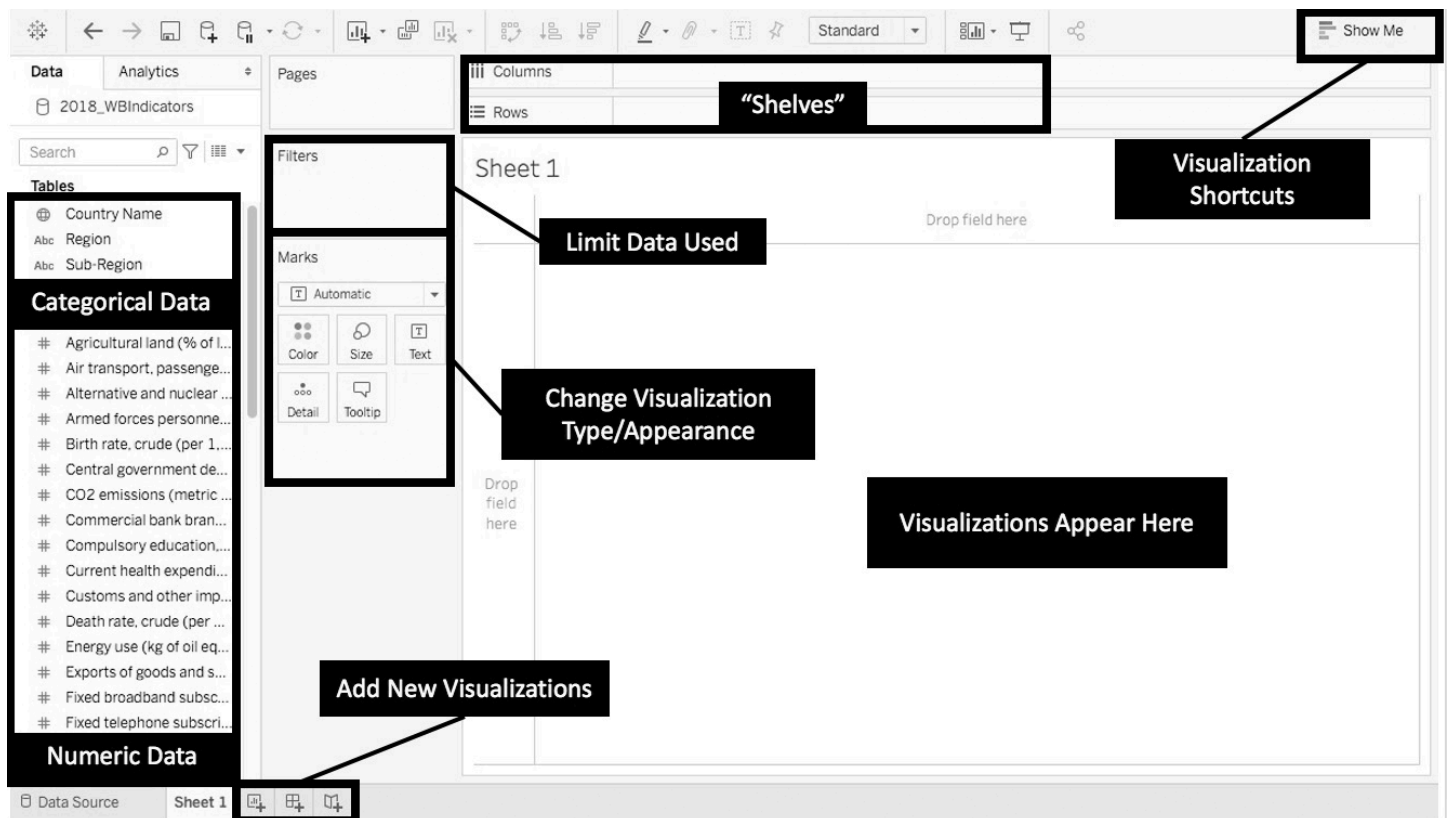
Standard

Show Me

Data Analytics

2018_WBIndicators

Search

Tables

Country Name
Abc Region
Abc Sub-Region

Categorical Data

# Agricultural land (% of l...
# Air transport, passenge...
# Alternative and nuclear ...
# Armed forces personne...
# Birth rate, crude (per 1,...
# Central government de...
# CO2 emissions (metric ...
# Commercial bank bran...
# Compulsory education,...
# Current health expendi...
# Customs and other imp...
# Death rate, crude (per ...
# Energy use (kg of oil eq...
# Exports of goods and s...
# Fixed broadband subsc...
# Fixed telephone subscri...

Numeric Data

Pages

Columns

Rows

"Shelves"

Filters

Limit Data Used

Marks

Automatic

Color Size Text

Detail Tooltip

Change Visualization Type/Appearance

Sheet 1

Drop field here

Drop field here

Visualization Shortcuts

Visualizations Appear Here

Add New Visualizations

Data Source Sheet 1